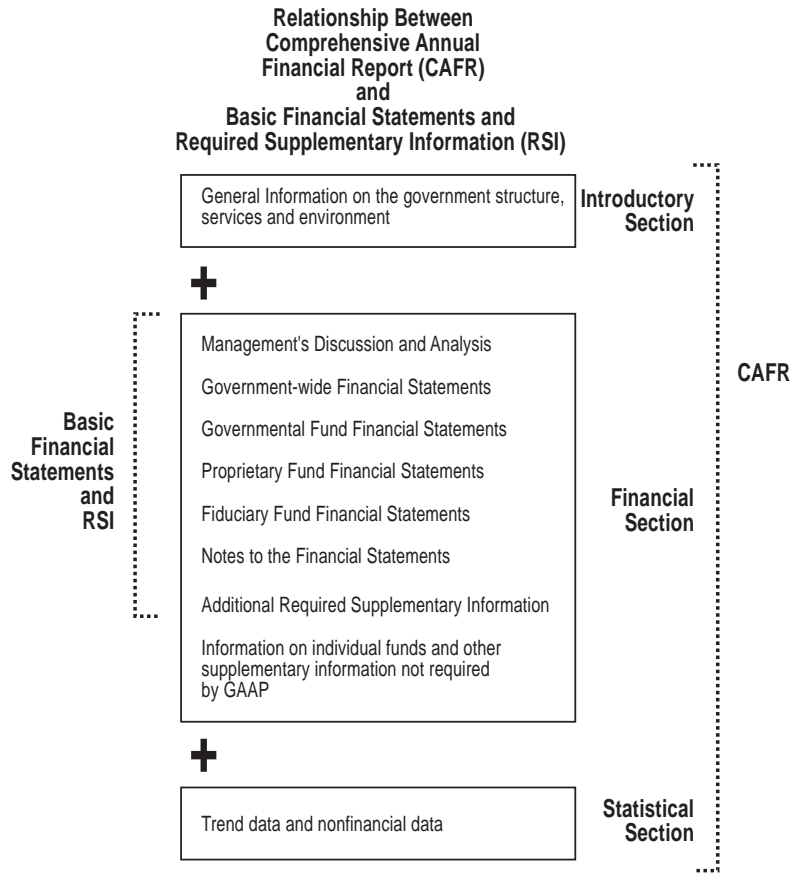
Relationship Between
Comprehensive Annual
Financial Report (CAFR)
and
Basic Financial Statements and
Required Supplementary Information (RSI)

General Information on the government structure, services and environment

Introductory Section

+

Basic Financial Statements and RSI

Management's Discussion and Analysis

Government-wide Financial Statements

Governmental Fund Financial Statements

Proprietary Fund Financial Statements

Fiduciary Fund Financial Statements

Notes to the Financial Statements

Additional Required Supplementary Information

Information on individual funds and other supplementary information not required by GAAP

Financial Section

CAFR

+

Trend data and nonfinancial data

Statistical Section